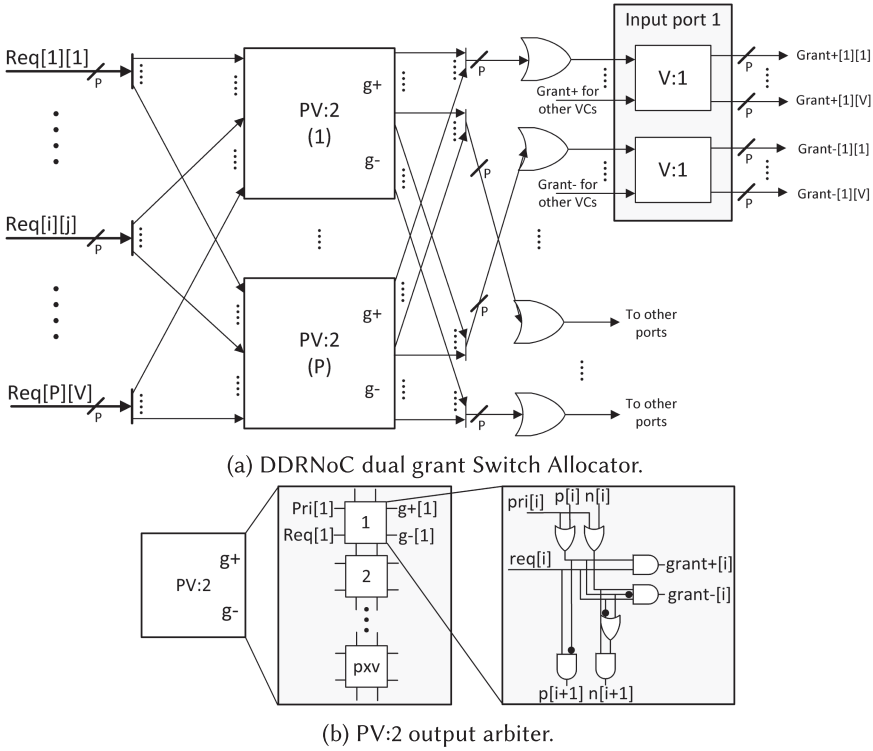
Req[1][1]
P
Req[i][j]
P
Req[P][V]
P
PV:2
(1)
g+
g-
PV:2
(P)
g+
g-
P
P
P
P
Input port 1
Grant+ for other VCs
Grant- for other VCs
V:1
V:1
P
P
P
P
Grant+[1][1]
Grant+[1][V]
Grant-[1][1]
Grant-[1][V]
To other ports
To other ports
(a) DDRNoC dual grant Switch Allocator.
PV:2
g+
g-
Pri[1]
Req[1]
1
g+[1]
g-[1]
2
pxv
pri[i]
p[i]
n[i]
req[i]
grant+[i]
grant-[i]
p[i+1]
n[i+1]
(b) PV:2 output arbiter.